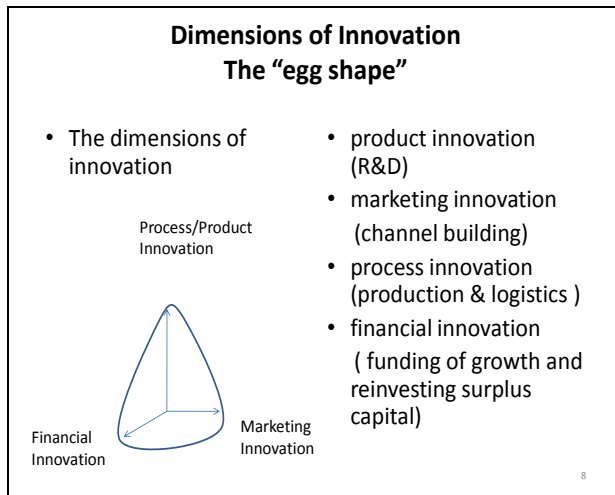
Dimensions of Innovation
The "egg shape"

• The dimensions of innovation

Process/Product Innovation

Financial Innovation

Marketing Innovation

• product innovation (R&D)
• marketing innovation (channel building)
• process innovation (production & logistics )
• financial innovation ( funding of growth and reinvesting surplus capital)

8